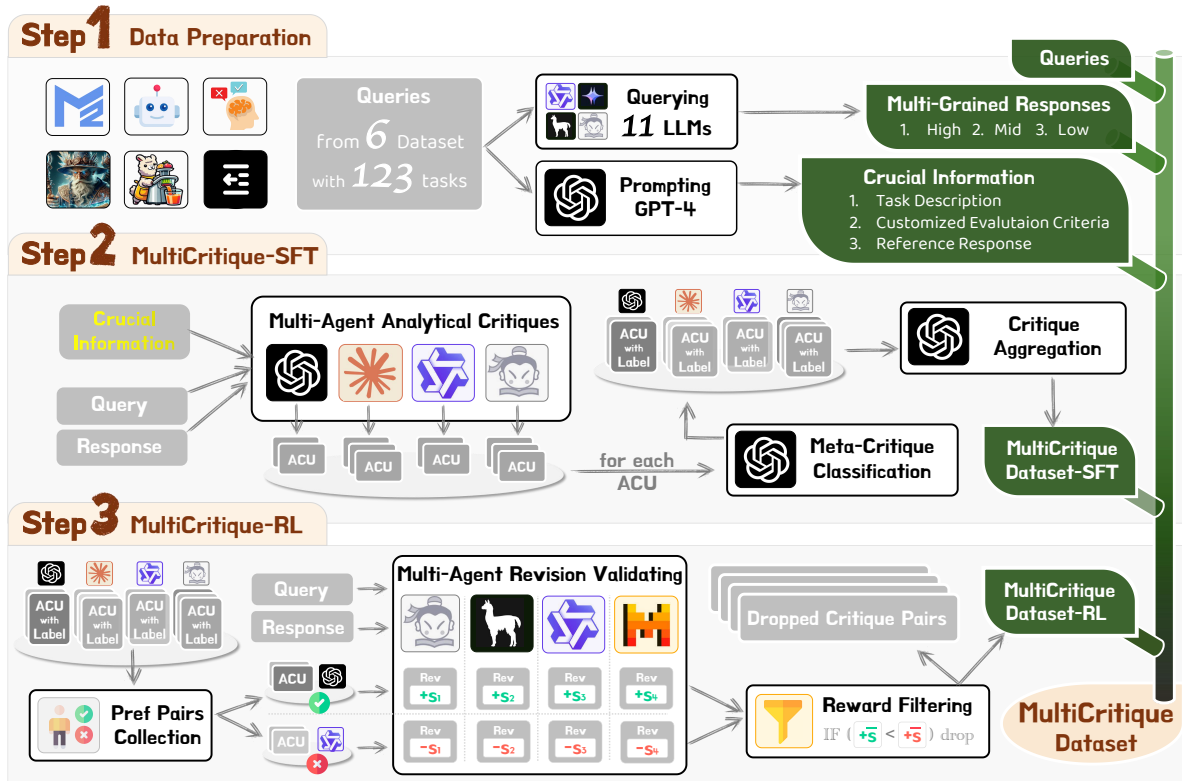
Step 1 Data Preparation

Queries from 6 Dataset with 123 tasks

Querying 11 LLMs

Prompting GPT-4

Queries

Multi-Grained Responses
1. High 2. Mid 3. Low

Crucial Information
1. Task Description
2. Customized Evalutaion Criteria
3. Reference Response

Step 2 MultiCritique-SFT

Crucial Information

Query

Response

Multi-Agent Analytical Critiques

ACU ACU ACU ACU

ACU with Label ACU with Label ACU with Label ACU with Label

Critique Aggregation

for each ACU

Meta-Critique Classification

MultiCritique Dataset-SFT

Step 3 MultiCritique-RL

ACU with Label ACU with Label ACU with Label ACU with Label

Query

Response

Multi-Agent Revision Validating

Rev $+s_1$ Rev $+s_2$ Rev $+s_3$ Rev $+s_4$

Rev $-s_1$ Rev $-s_2$ Rev $-s_3$ Rev $-s_4$

ACU

ACU

Pref Pairs Collection

Dropped Critique Pairs

MultiCritique Dataset-RL

Reward Filtering
IF ( $+\bar{s}$ < $-\bar{s}$ ) drop

MultiCritique Dataset